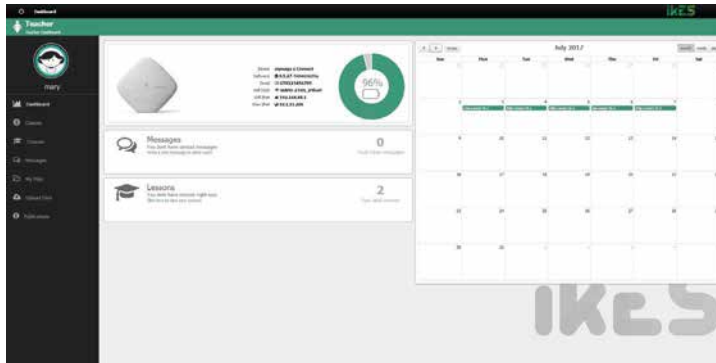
Dashboard

iKES

Teacher

mary

Dashboard

96%

Messages

You don't have unread messages

0

Lessons

2

July 2017

| Sun | Mon | Tue | Wed | Thu | Fri | Sat |
|---|---|---|---|---|---|---|
| | | | | | | |
| | 3 | 4 | 5 | 6 | 7 | |
| 9 | 10 | 11 | 12 | 13 | 14 | |
| 16 | 17 | 18 | 19 | 20 | 21 | |
| 23 | 24 | 25 | 26 | 27 | 28 | |
| 30 | 31 | | | | | |

iKES